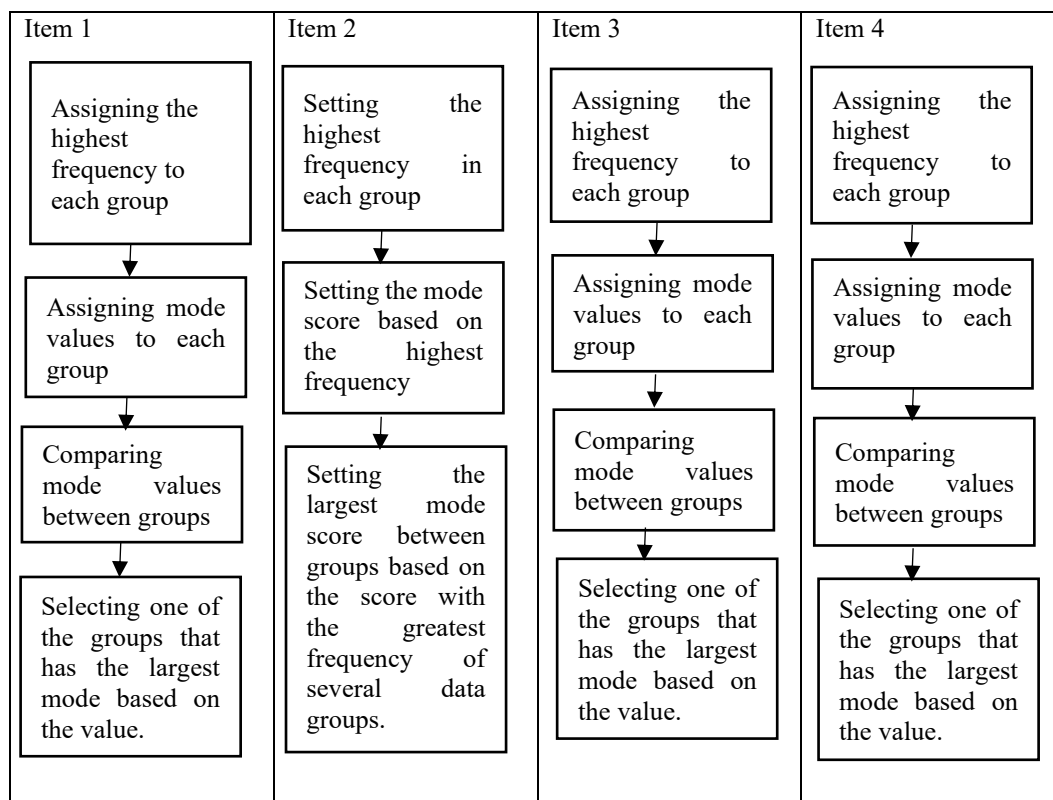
| Item 1 | Item 2 | Item 3 | Item 4 |
|---|---|---|---|
| Assigning the highest frequency to each group | Setting the highest frequency in each group | Assigning the highest frequency to each group | Assigning the highest frequency to each group |
| Assigning mode values to each group | Setting the mode score based on the highest frequency | Assigning mode values to each group | Assigning mode values to each group |
| Comparing mode values between groups | Setting the largest mode score between groups based on the score with the greatest frequency of several data groups. | Comparing mode values between groups | Comparing mode values between groups |
| Selecting one of the groups that has the largest mode based on the value. | | Selecting one of the groups that has the largest mode based on the value. | Selecting one of the groups that has the largest mode based on the value. |